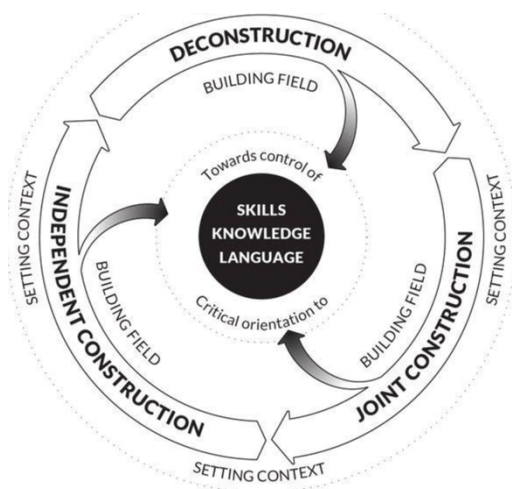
DECONSTRUCTION
BUILDING FIELD
Towards control of
SKILLS
KNOWLEDGE
LANGUAGE
Critical orientation to
SETTING CONTEXT
JOINT CONSTRUCTION
BUILDING FIELD
SETTING CONTEXT
INDEPENDENT CONSTRUCTION
BUILDING FIELD
SETTING CONTEXT